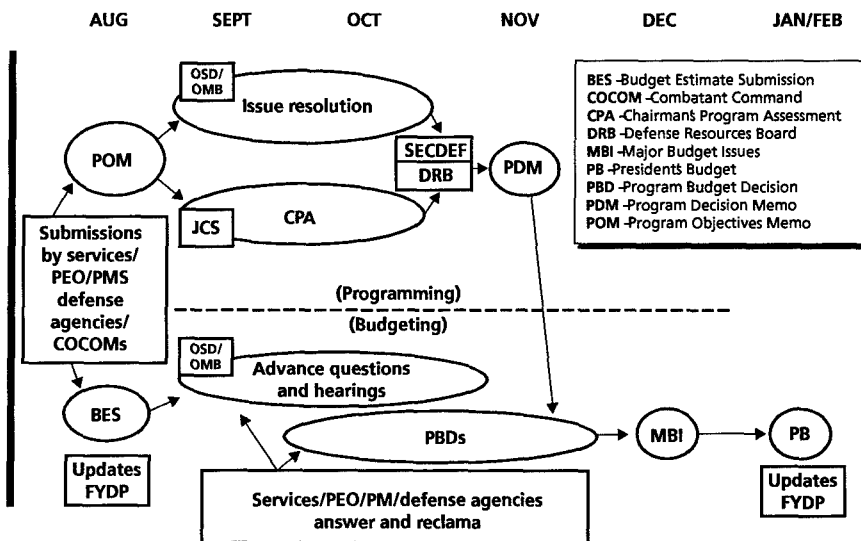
AUG SEPT OCT NOV DEC JAN/FEB

OSD/OMB

Issue resolution

POM

SECDEF

DRB

PDM

JCS

CPA

Submissions by services/ PEO/PMS defense agencies/ COCOMs

(Programming)

(Budgeting)

OSD/OMB

Advance questions and hearings

BES

PBDs

MBI

PB

Updates FYDP

Services/PEO/PM/defense agencies answer and reclama

Updates FYDP

BES -Budget Estimate Submission
COCOM -Combatant Command
CPA -Chairmans Program Assessment
DRB -Defense Resources Board
MBI -Major Budget Issues
PB -Presidents Budget
PBD -Program Budget Decision
PDM -Program Decision Memo
POM -Program Objectives Memo